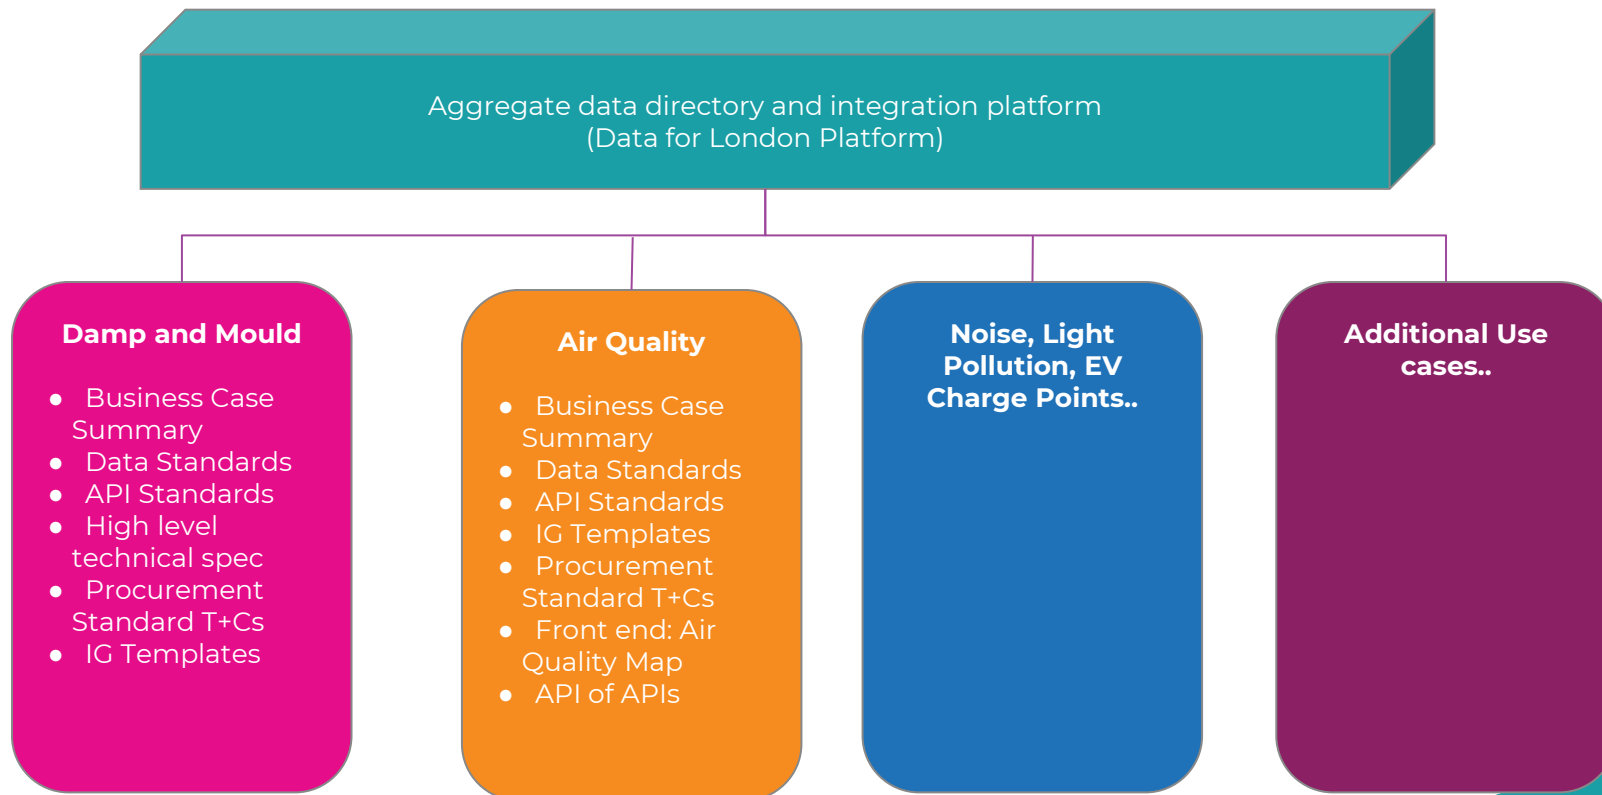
Aggregate data directory and integration platform
(Data for London Platform)

Damp and Mould

- Business Case Summary
- Data Standards
- API Standards
- High level technical spec
- Procurement Standard T+Cs
- IG Templates

Air Quality

- Business Case Summary
- Data Standards
- API Standards
- IG Templates
- Procurement Standard T+Cs
- Front end: Air Quality Map
- API of APIs

Noise, Light Pollution, EV Charge Points..

Additional Use cases..